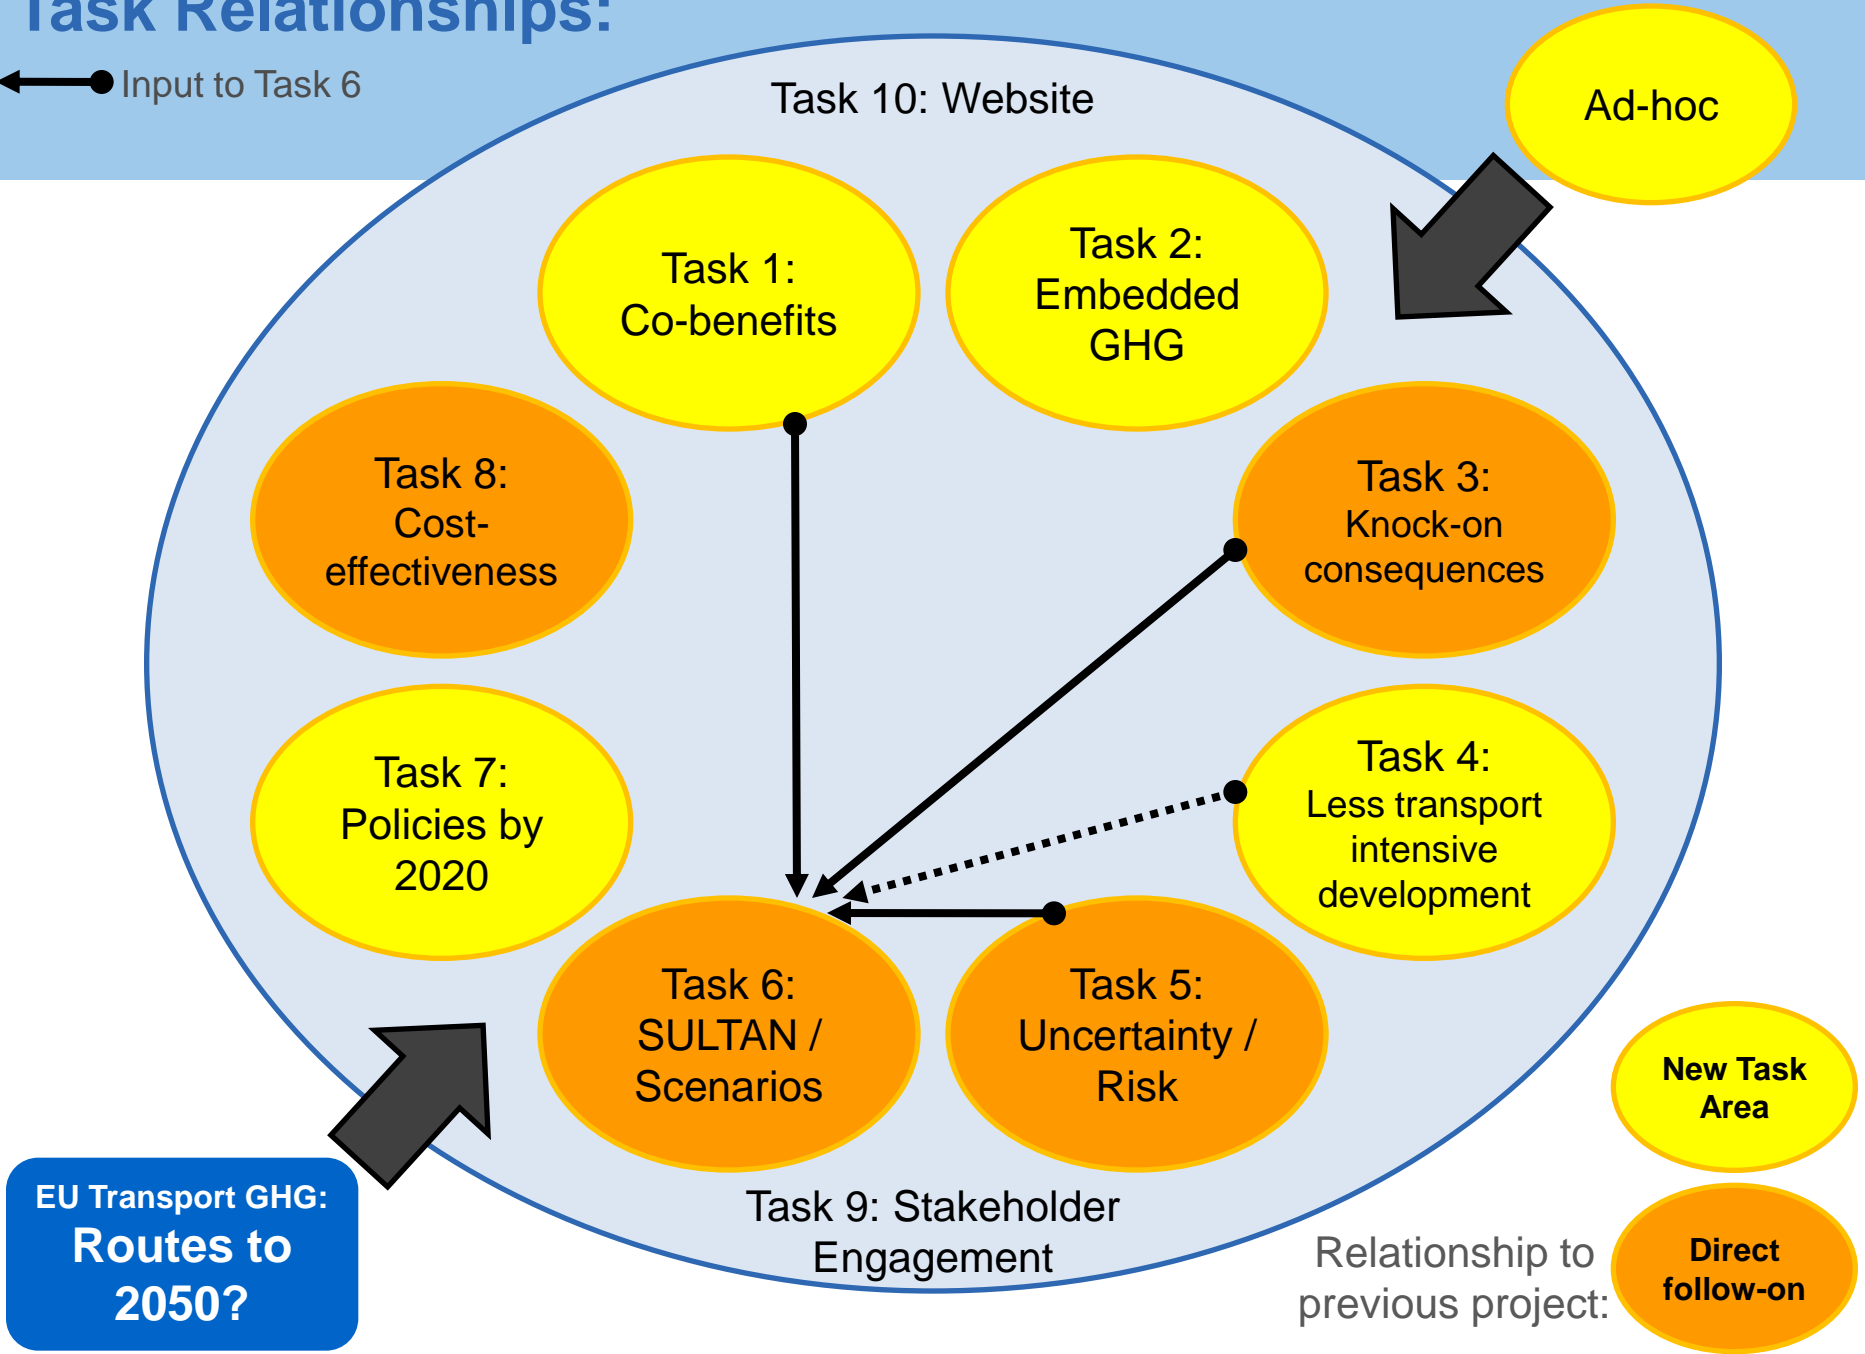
Task Relationships:

Input to Task 6

Task 10: Website

Ad-hoc

Task 1: Co-benefits

Task 2: Embedded GHG

Task 8: Cost-effectiveness

Task 3: Knock-on consequences

Task 7: Policies by 2020

Task 4: Less transport intensive development

Task 6: SULTAN / Scenarios

Task 5: Uncertainty / Risk

New Task Area

Task 9: Stakeholder Engagement

EU Transport GHG: Routes to 2050?

Relationship to previous project:

Direct follow-on